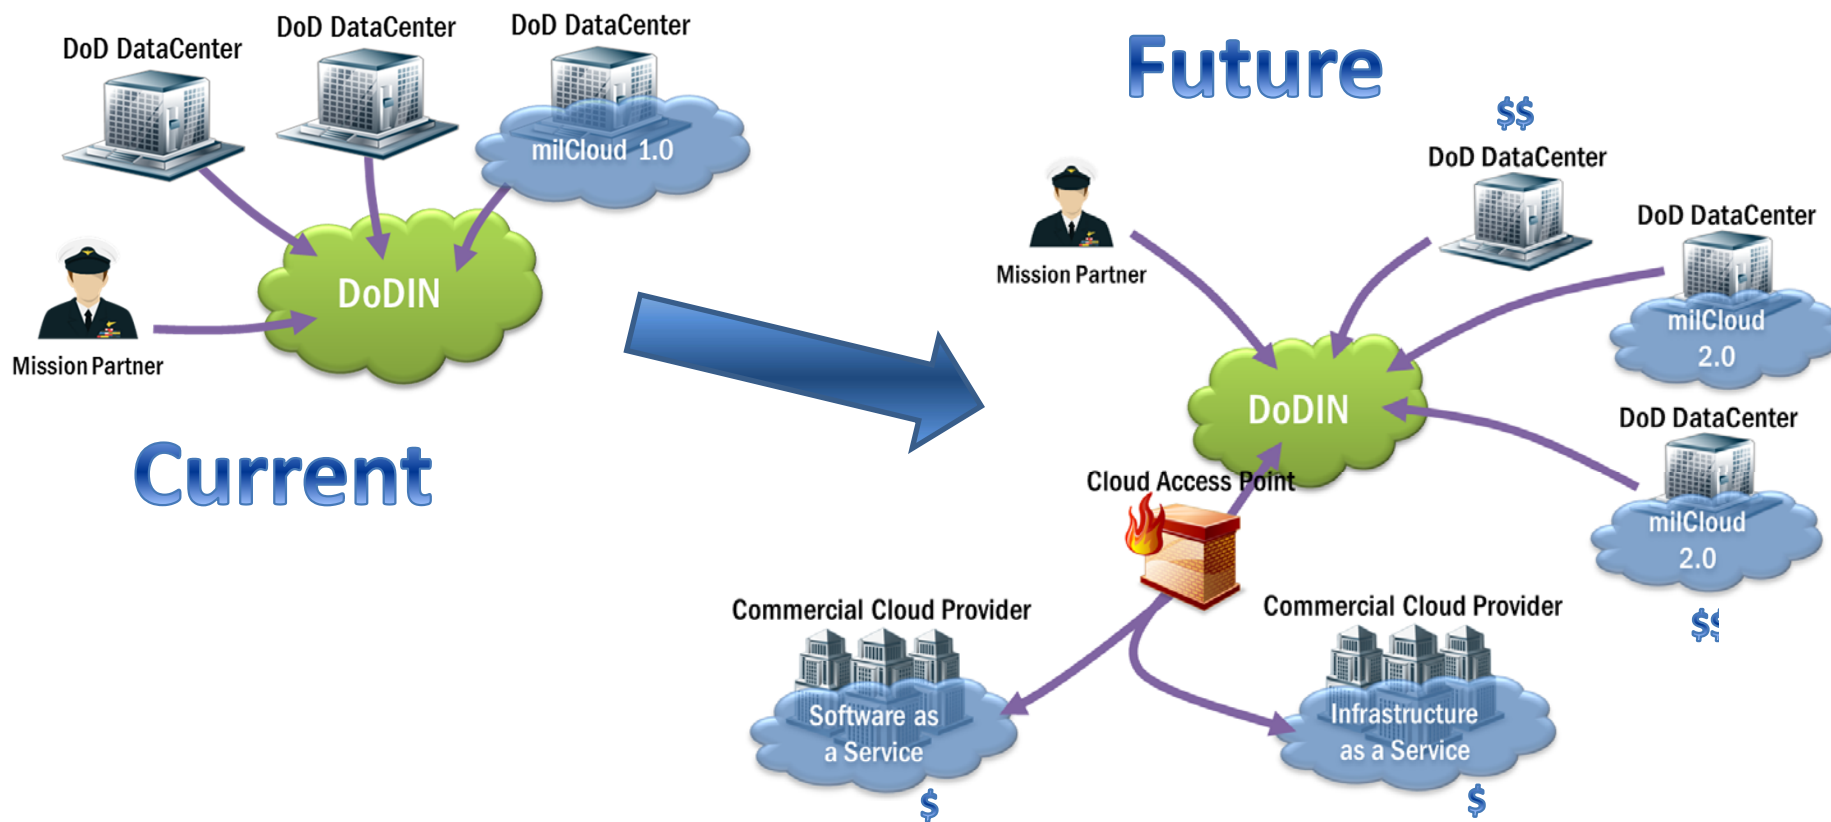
DoD DataCenter

DoD DataCenter

DoD DataCenter

milCloud 1.0

DoDIN

Mission Partner

Current

Future

$$

DoD DataCenter

Mission Partner

DoD DataCenter

milCloud 2.0

DoDIN

DoD DataCenter

Cloud Access Point

milCloud 2.0

$$

Commercial Cloud Provider

Commercial Cloud Provider

Software as a Service

Infrastructure as a Service

$

$